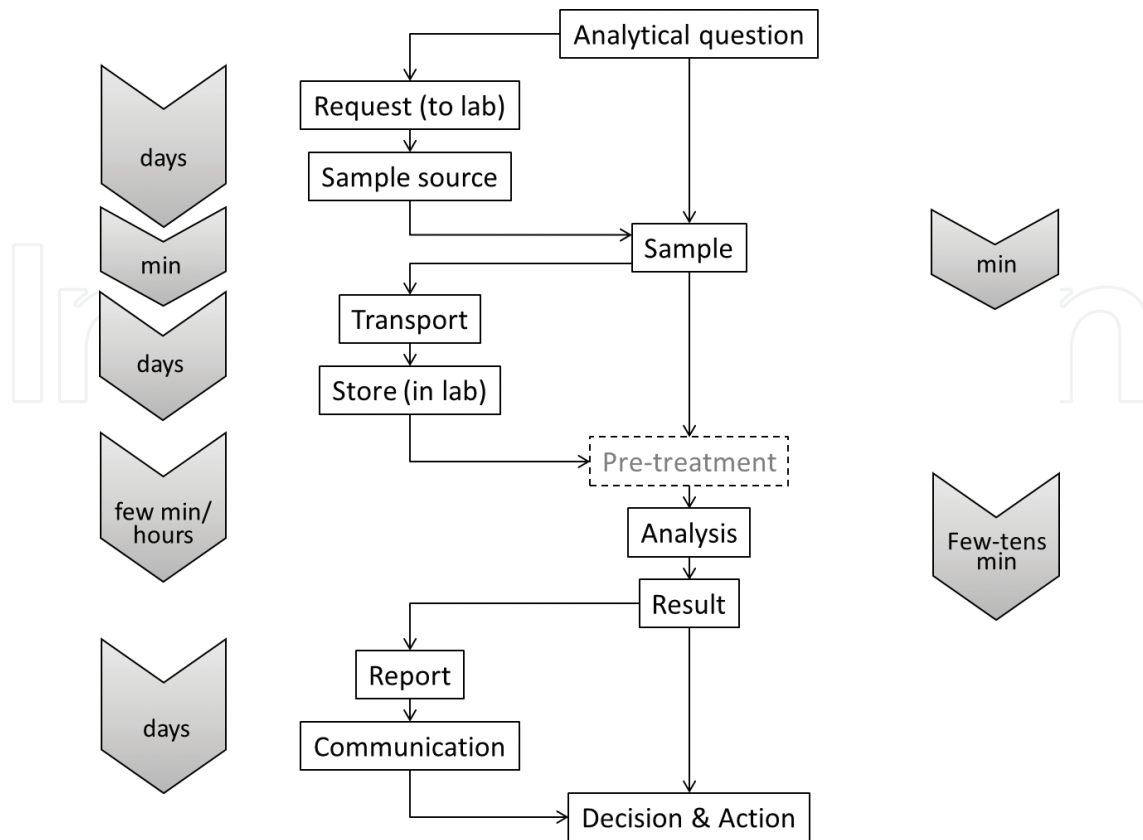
Analytical question

days

Request (to lab)

Sample source

min

Sample

min

days

Transport

Store (in lab)

few min/ hours

Pre-treatment

Analysis

Few-tens min

Result

days

Report

Communication

Decision & Action